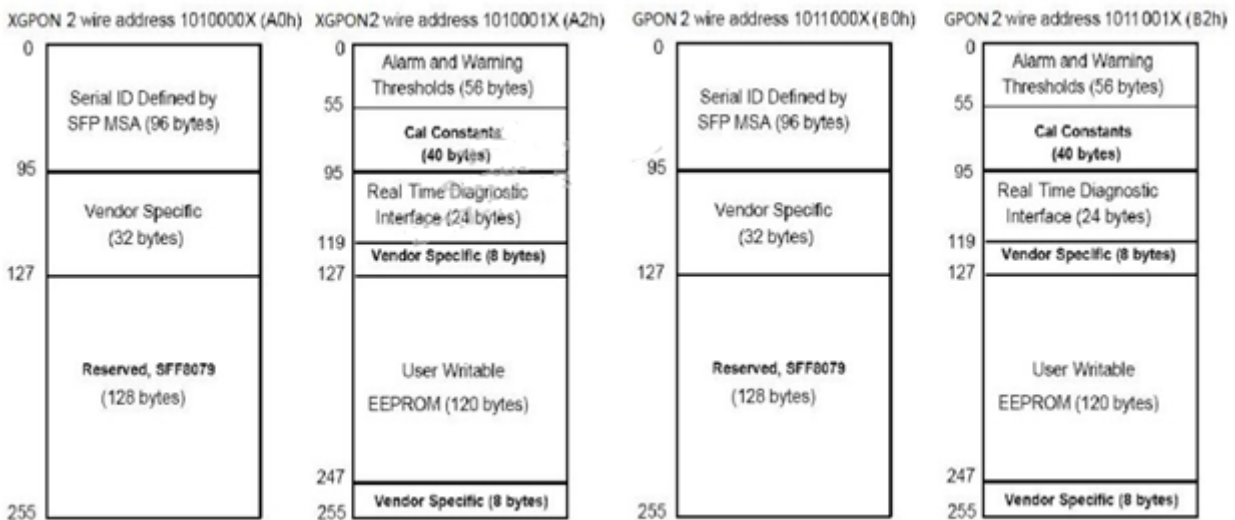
XGPON 2 wire address 1010000X (A0h)

0

Serial ID Defined by SFP MSA (96 bytes)

95

Vendor Specific (32 bytes)

127

Reserved, SFF8079 (128 bytes)

255

XGPON2 wire address 1010001X (A2h)

0

Alarm and Warning Thresholds (56 bytes)

55

Cal Constants (40 bytes)

95

Real Time Diagnostic Interface (24 bytes)

119

Vendor Specific (8 bytes)

127

User Writable EEPROM (120 bytes)

247

Vendor Specific (8 bytes)

255

GPON 2 wire address 1011000X (B0h)

0

Serial ID Defined by SFP MSA (96 bytes)

95

Vendor Specific (32 bytes)

127

Reserved, SFF8079 (128 bytes)

255

GPON 2 wire address 1011001X (B2h)

0

Alarm and Warning Thresholds (56 bytes)

55

Cal Constants (40 bytes)

95

Real Time Diagnostic Interface (24 bytes)

119

Vendor Specific (8 bytes)

127

User Writable EEPROM (120 bytes)

247

Vendor Specific (8 bytes)

255